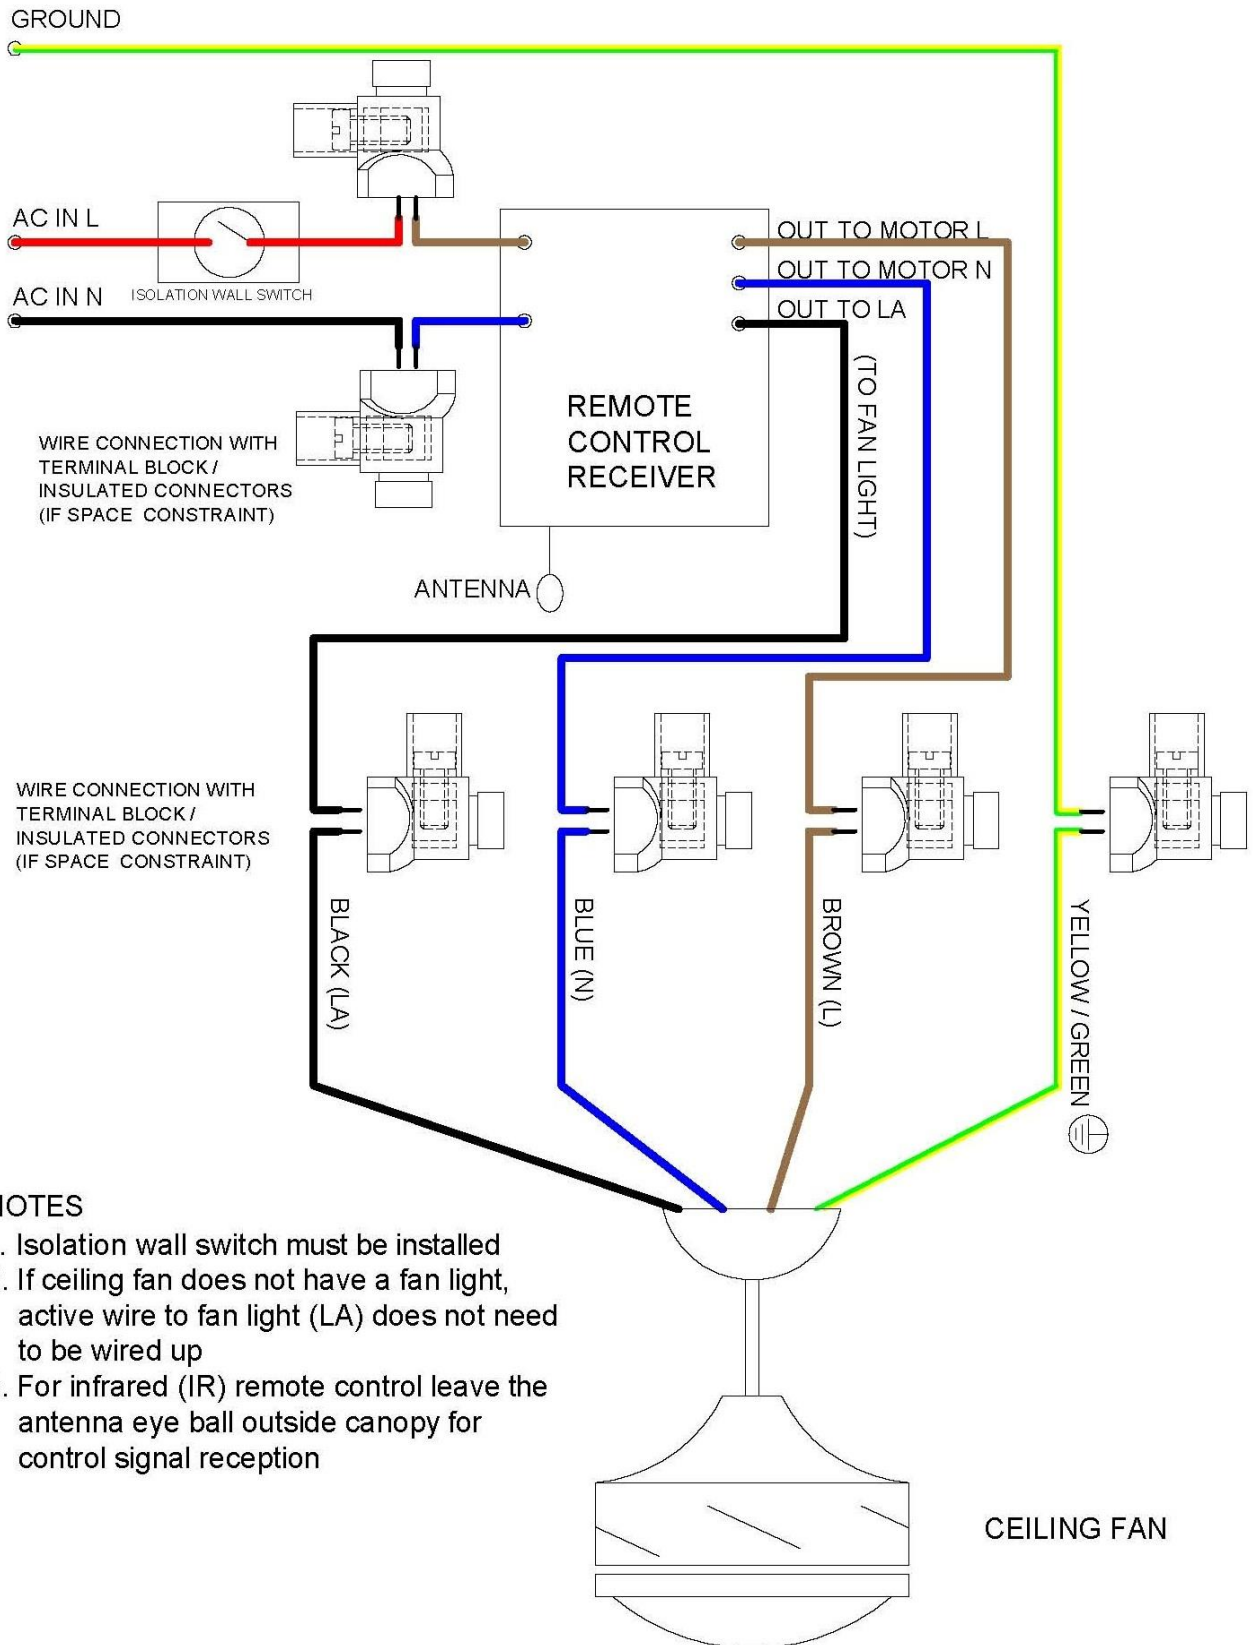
GROUND

AC IN L

ISOLATION WALL SWITCH

AC IN N

OUT TO MOTOR L

OUT TO MOTOR N

OUT TO LA

(TO FAN LIGHT)

REMOTE CONTROL RECEIVER

WIRE CONNECTION WITH TERMINAL BLOCK / INSULATED CONNECTORS (IF SPACE CONSTRAINT)

ANTENNA

WIRE CONNECTION WITH TERMINAL BLOCK / INSULATED CONNECTORS (IF SPACE CONSTRAINT)

BLACK (LA)

BLUE (N)

BROWN (L)

YELLOW / GREEN

IOTES
. Isolation wall switch must be installed
. If ceiling fan does not have a fan light, active wire to fan light (LA) does not need to be wired up
. For infrared (IR) remote control leave the antenna eye ball outside canopy for control signal reception

CEILING FAN